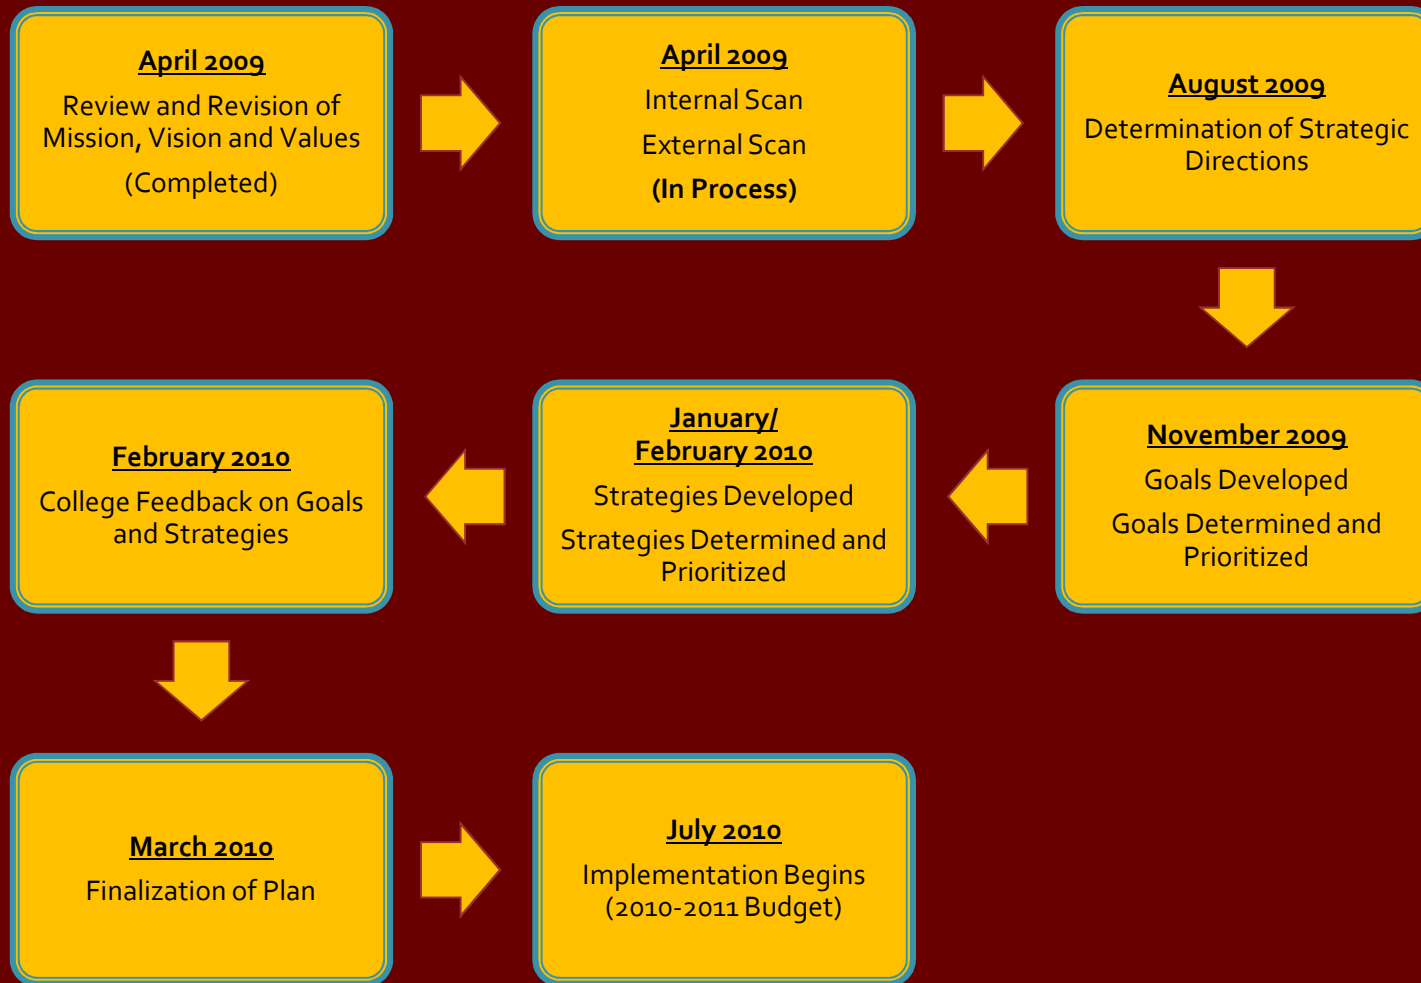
April 2009
Review and Revision of Mission, Vision and Values
(Completed)

April 2009
Internal Scan
External Scan
(In Process)

August 2009
Determination of Strategic Directions

November 2009
Goals Developed
Goals Determined and Prioritized

January/ February 2010
Strategies Developed
Strategies Determined and Prioritized

February 2010
College Feedback on Goals and Strategies

March 2010
Finalization of Plan

July 2010
Implementation Begins (2010-2011 Budget)